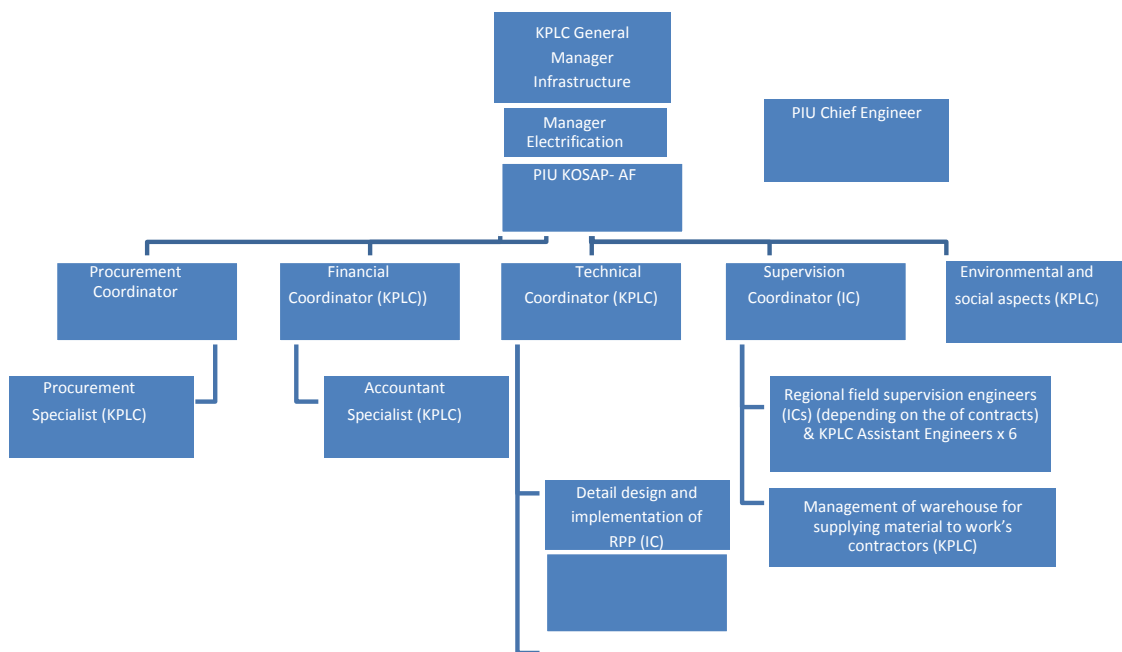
KPLC General Manager Infrastructure

Manager Electrification

PIU KOSAP- AF

PIU Chief Engineer

Procurement Coordinator

Financial Coordinator (KPLC))

Technical Coordinator (KPLC)

Supervision Coordinator (IC)

Environmental and social aspects (KPLC)

Procurement Specialist (KPLC)

Accountant Specialist (KPLC)

Regional field supervision engineers (ICs) (depending on the of contracts) & KPLC Assistant Engineers x 6

Detail design and implementation of RPP (IC)

Management of warehouse for supplying material to work's contractors (KPLC)